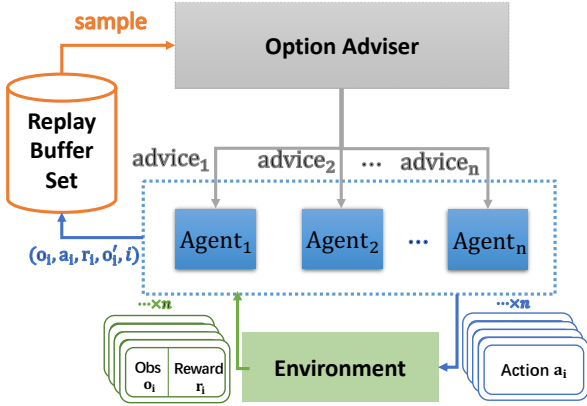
sample

Option Adviser

Replay Buffer Set

$\text{advice}_1$ $\text{advice}_2$ ··· $\text{advice}_n$

$(o_i, a_i, r_i, o_i', i)$

$\text{Agent}_1$ $\text{Agent}_2$ ··· $\text{Agent}_n$

···×n

···×n

Obs $o_i$

Reward $r_i$

Environment

Action $a_i$